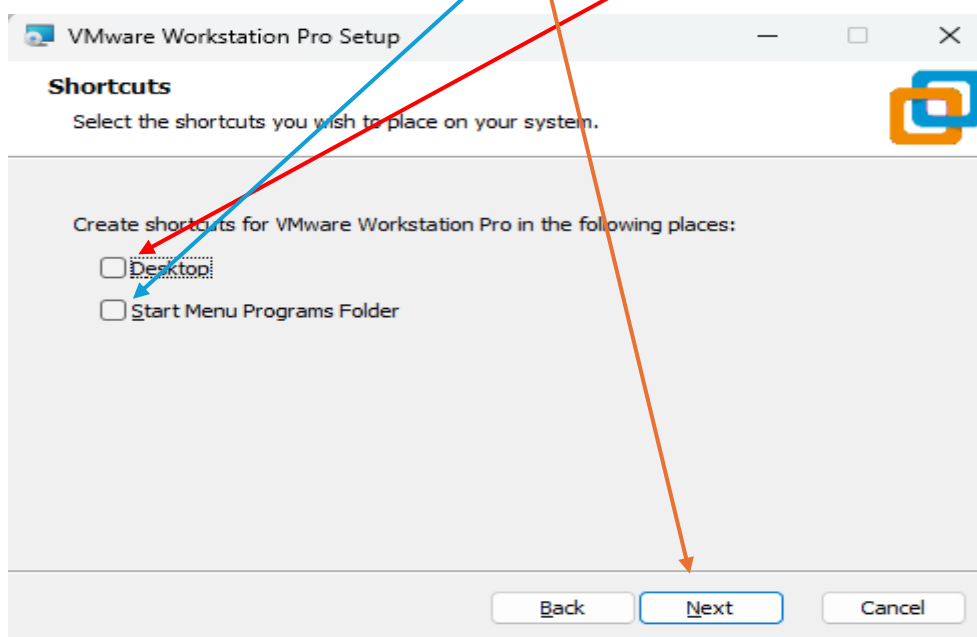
VMware Workstation Pro Setup

Shortcuts

Select the shortcuts you wish to place on your system.

Create shortcuts for VMware Workstation Pro in the following places:

Desktop

Start Menu Programs Folder

Back

Next

Cancel